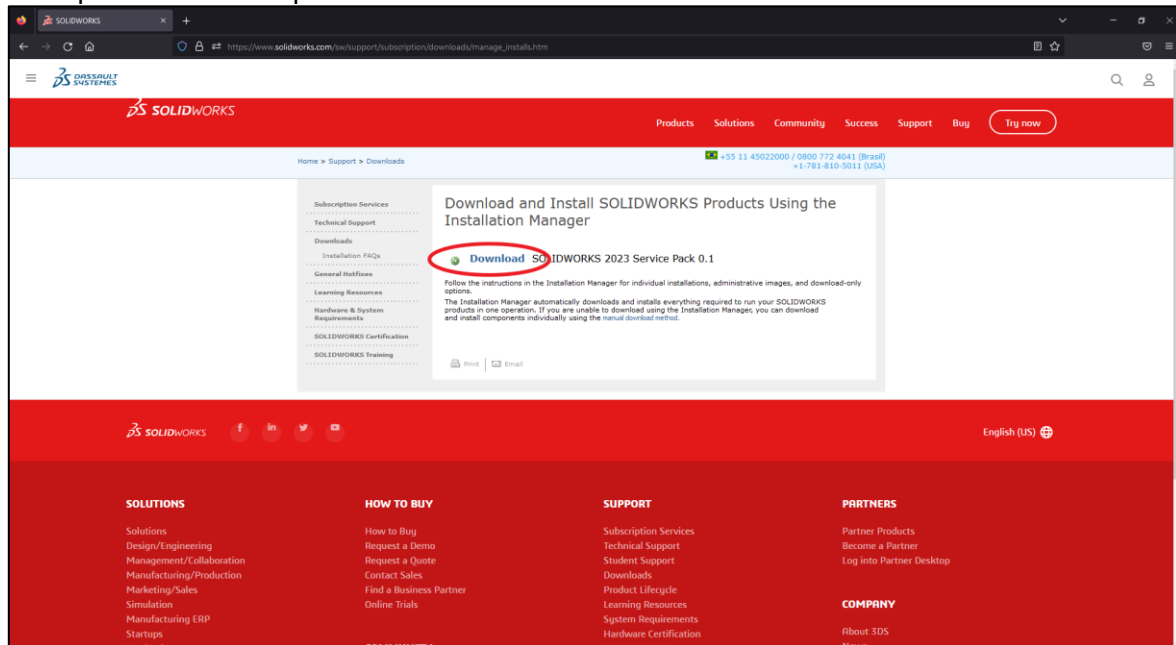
SOLIDWORKS

https://www.solidworks.com/sw/support/subscription/downloads/manage_installs.htm

DASSAULT SYSTEMES

SOLIDWORKS

Products Solutions Community Success Support Buy Try now

Home > Support > Downloads

+55 11 45022000 / 0800 772 4041 (Brasil)
+1-781-810-5011 (USA)

Subscription Services
Technical Support
Downloads
Installation FAQs
General Hotfixes
Learning Resources
Hardware & System Requirements
SOLIDWORKS Certification
SOLIDWORKS Training

Download and Install SOLIDWORKS Products Using the Installation Manager

Download SOLIDWORKS 2023 Service Pack 0.1

Follow the instructions in the Installation Manager for individual installations, administrative images, and download-only options.
The Installation Manager automatically downloads and installs everything required to run your SOLIDWORKS products in one operation. If you are unable to download using the Installation Manager, you can download and install components individually using the manual download method.

Print | Email

SOLIDWORKS

English (US)

SOLUTIONS
Solutions
Design/Engineering
Management/Collaboration
Manufacturing/Production
Marketing/Sales
Simulation
Manufacturing ERP
Startups

HOW TO BUY
How to Buy
Request a Demo
Request a Quote
Contact Sales
Find a Business Partner
Online Trials

SUPPORT
Subscription Services
Technical Support
Student Support
Downloads
Product Lifecycle
Learning Resources
System Requirements
Hardware Certification

PARTNERS
Partner Products
Become a Partner
Log into Partner Desktop

COMPANY
About 3DS